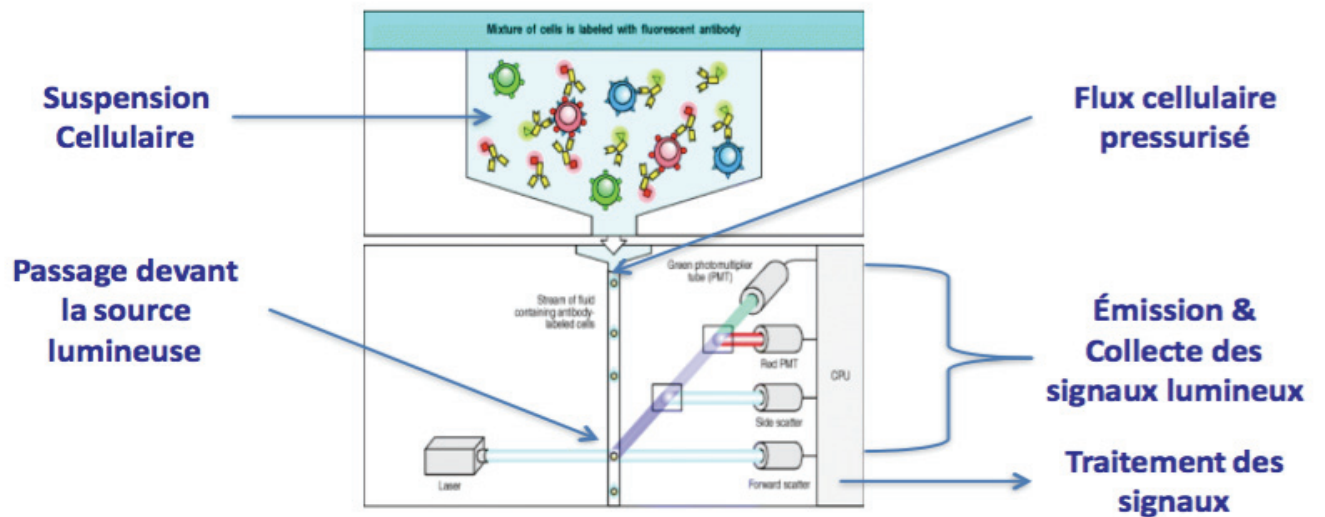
Mixture of cells is labeled with fluorescent antibody

Suspension Cellulaire

Flux cellulaire pressurisé

Passage devant la source lumineuse

Green photomultiplier tube (PMT)

Stream of fluid containing antibody-labeled cells

Red PMT

CPU

Side scatter

Forward scatter

Laser

Émission & Collecte des signaux lumineux

Traitement des signaux